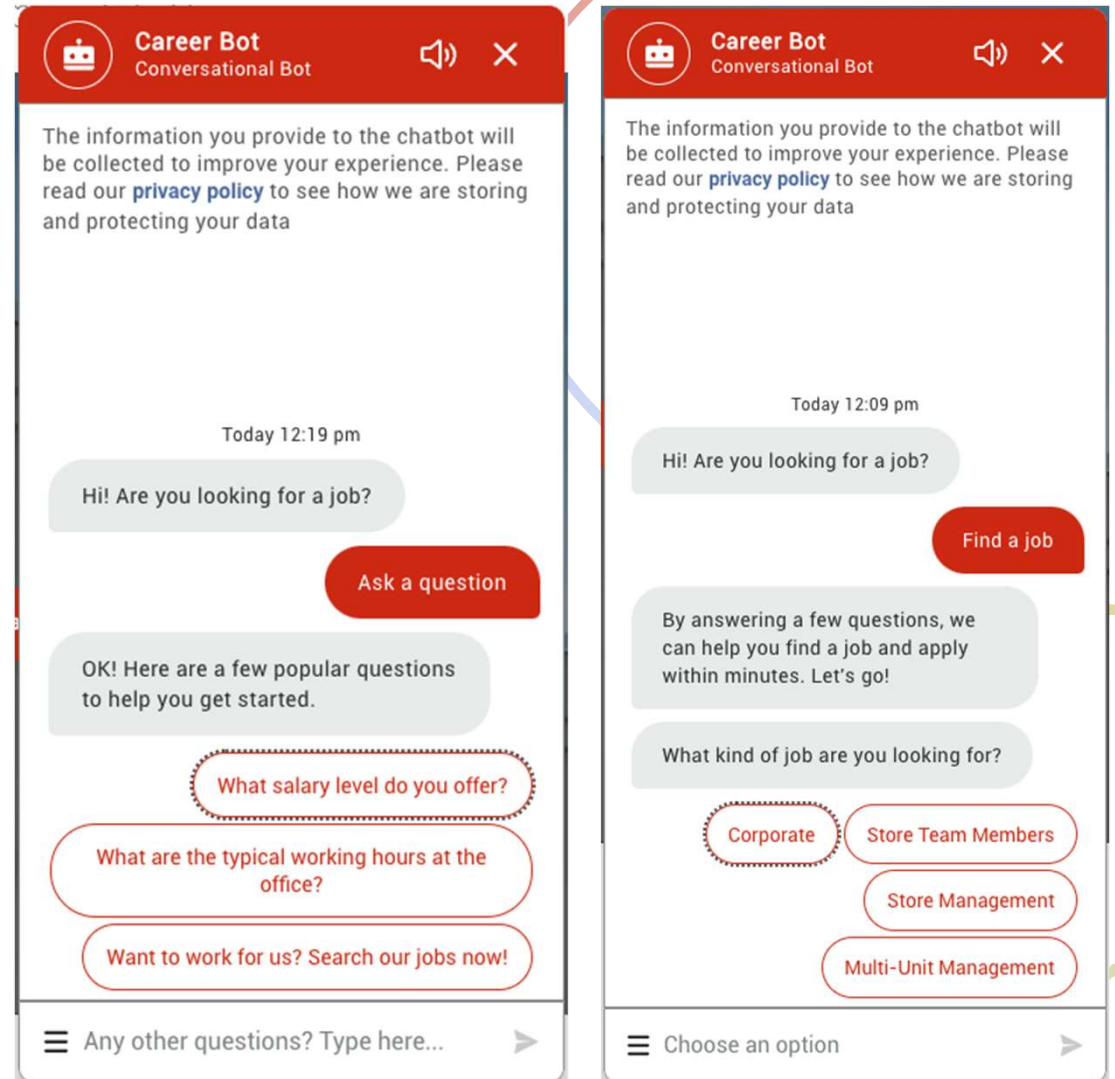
Career Bot
Conversational Bot

The information you provide to the chatbot will be collected to improve your experience. Please read our privacy policy to see how we are storing and protecting your data

Today 12:19 pm

Hi! Are you looking for a job?

Ask a question

OK! Here are a few popular questions to help you get started.

What salary level do you offer?

What are the typical working hours at the office?

Want to work for us? Search our jobs now!

Any other questions? Type here...

Career Bot
Conversational Bot

The information you provide to the chatbot will be collected to improve your experience. Please read our privacy policy to see how we are storing and protecting your data

Today 12:09 pm

Hi! Are you looking for a job?

Find a job

By answering a few questions, we can help you find a job and apply within minutes. Let's go!

What kind of job are you looking for?

Corporate

Store Team Members

Store Management

Multi-Unit Management

Choose an option